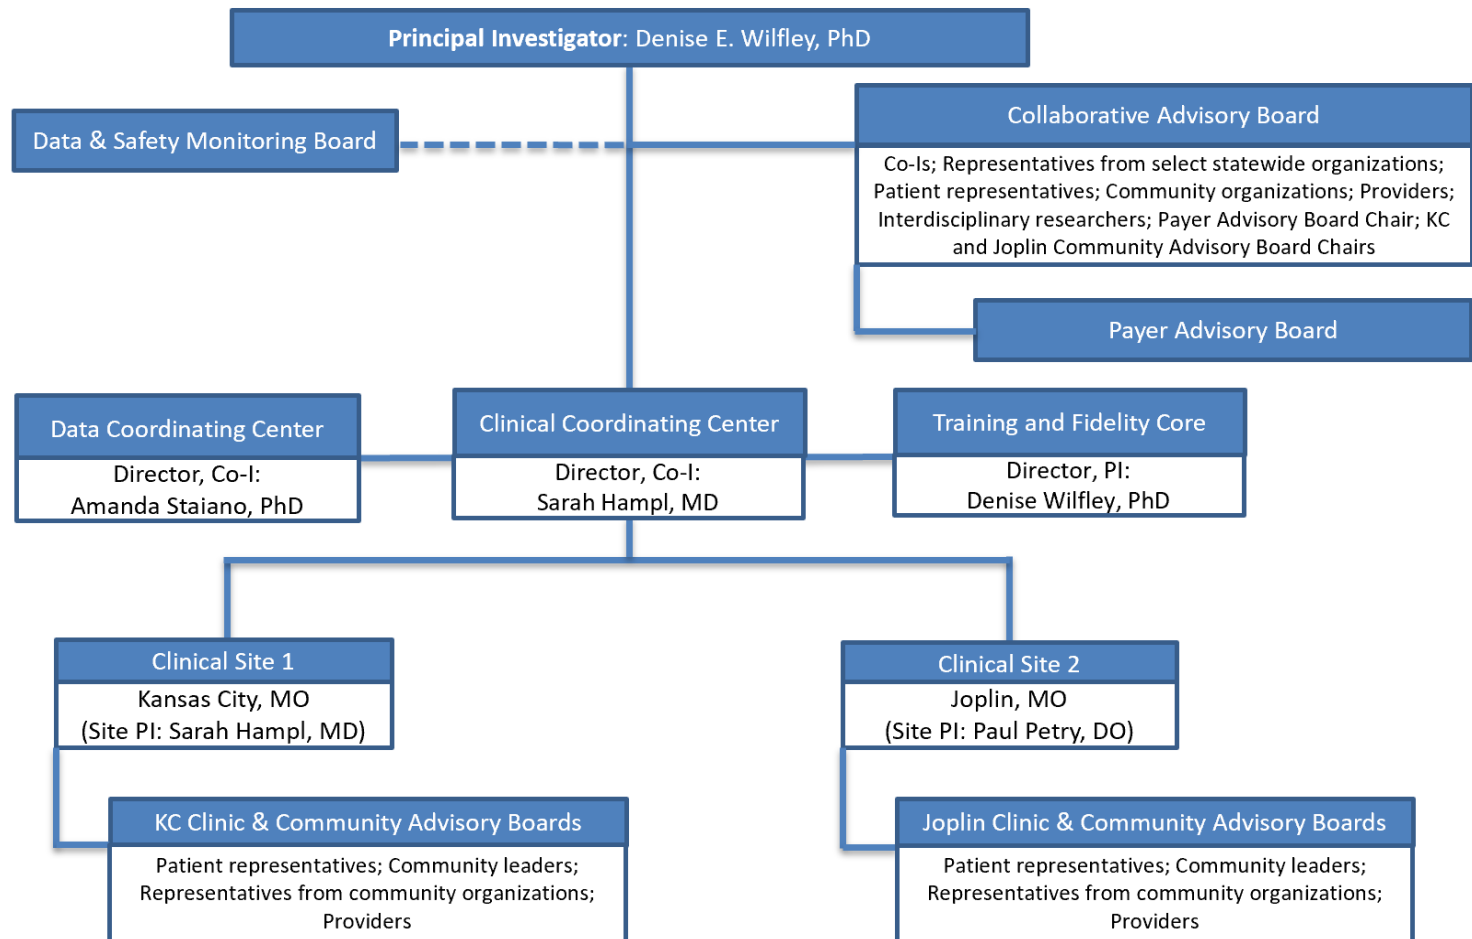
**Principal Investigator**: Denise E. Wilfley, PhD

Data & Safety Monitoring Board

Collaborative Advisory Board

Co-Is; Representatives from select statewide organizations; Patient representatives; Community organizations; Providers; Interdisciplinary researchers; Payer Advisory Board Chair; KC and Joplin Community Advisory Board Chairs

Payer Advisory Board

Data Coordinating Center

Director, Co-I:
Amanda Staiano, PhD

Clinical Coordinating Center

Director, Co-I:
Sarah Hampl, MD

Training and Fidelity Core

Director, PI:
Denise Wilfley, PhD

Clinical Site 1

Kansas City, MO
(Site PI: Sarah Hampl, MD)

Clinical Site 2

Joplin, MO
(Site PI: Paul Petry, DO)

KC Clinic & Community Advisory Boards

Patient representatives; Community leaders; Representatives from community organizations; Providers

Joplin Clinic & Community Advisory Boards

Patient representatives; Community leaders; Representatives from community organizations; Providers